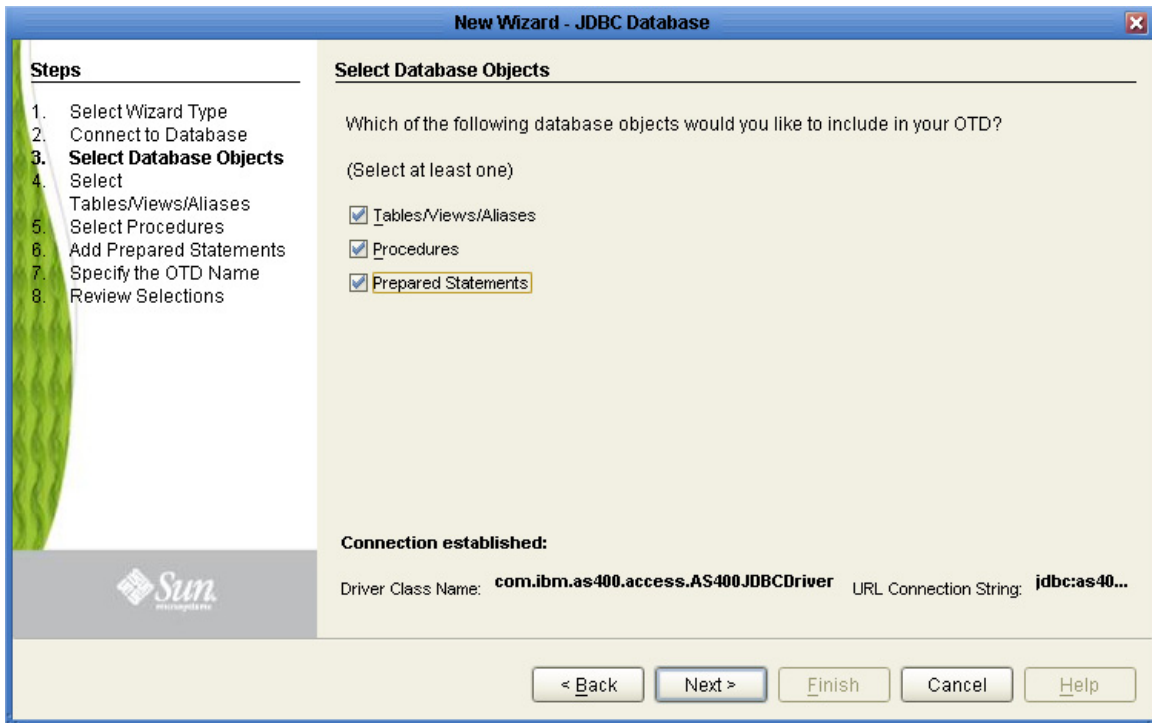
New Wizard - JDBC Database

Steps

1. Select Wizard Type
2. Connect to Database
3. Select Database Objects
4. Select Tables/Views/Aliases
5. Select Procedures
6. Add Prepared Statements
7. Specify the OTD Name
8. Review Selections

Sun microsystems

Select Database Objects

Which of the following database objects would you like to include in your OTD?

(Select at least one)

Tables/Views/Aliases

Procedures

Prepared Statements

Connection established:

Driver Class Name: com.ibm.as400.access.AS400JDBCDriver URL Connection String: jdbc:as40...

< Back Next > Finish Cancel Help